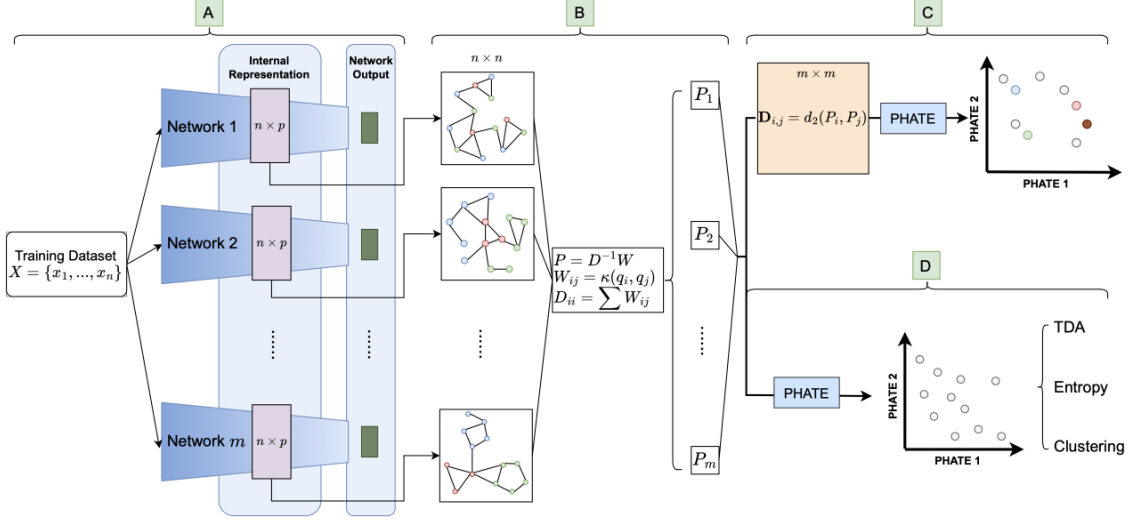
A

B

C

Internal Representation

Network Output

$n \times n$

$m \times m$

$P_1$

$\mathbf{D}_{i,j} = d_2(P_i, P_j)$

PHATE

PHATE 2

PHATE 1

Network 1

$n \times p$

Training Dataset
$X = \{x_1, ..., x_n\}$

Network 2

$n \times p$

$P_2$

$P = D^{-1}W$
$W_{ij} = \kappa(q_i, q_j)$
$D_{ii} = \sum W_{ij}$

D

TDA

PHATE

PHATE 2

Entropy

Clustering

PHATE 1

Network $m$

$n \times p$

$P_m$